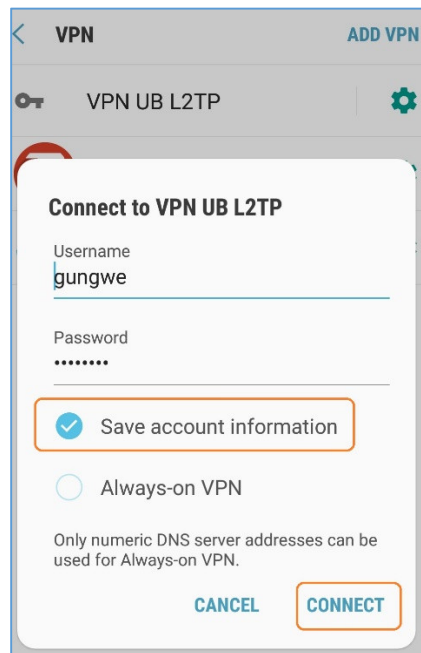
VPN
ADD VPN

VPN UB L2TP

Connect to VPN UB L2TP

Username
gungwe

Password
••••••••

Save account information

Always-on VPN

Only numeric DNS server addresses can be used for Always-on VPN.

CANCEL
CONNECT